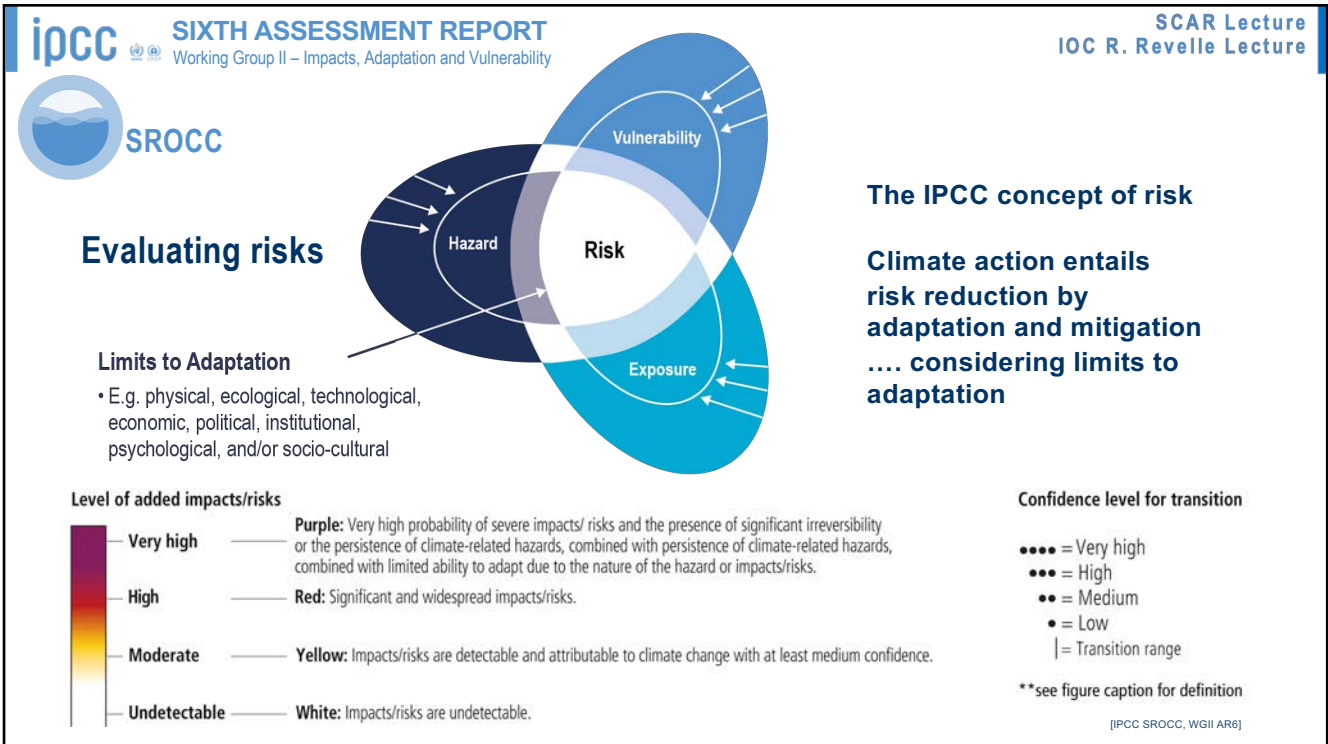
ipcc

SIXTH ASSESSMENT REPORT
Working Group II – Impacts, Adaptation and Vulnerability

SCAR Lecture
IOC R. Revelle Lecture

SROCC

Evaluating risks

Vulnerability

Hazard

Risk

Exposure

The IPCC concept of risk

Climate action entails risk reduction by adaptation and mitigation …. considering limits to adaptation

Limits to Adaptation
• E.g. physical, ecological, technological, economic, political, institutional, psychological, and/or socio-cultural

Level of added impacts/risks

Very high
High
Moderate
Undetectable

Purple: Very high probability of severe impacts/ risks and the presence of significant irreversibility or the persistence of climate-related hazards, combined with persistence of climate-related hazards, combined with limited ability to adapt due to the nature of the hazard or impacts/risks.

Red: Significant and widespread impacts/risks.

Yellow: Impacts/risks are detectable and attributable to climate change with at least medium confidence.

White: Impacts/risks are undetectable.

Confidence level for transition

•••• = Very high
••• = High
•• = Medium
• = Low
| = Transition range

**see figure caption for definition

[IPCC SROCC, WGII AR6]